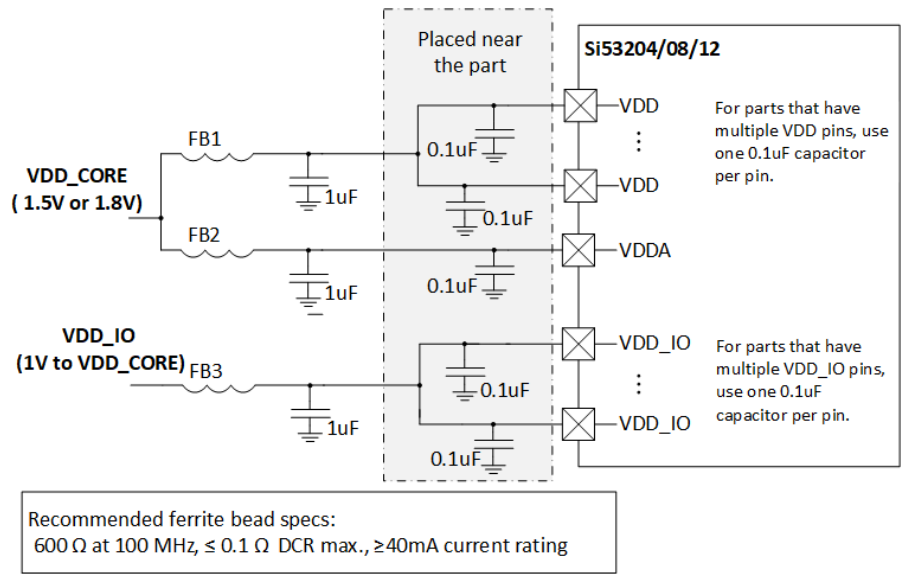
Placed near the part

Si53204/08/12

VDD_CORE
( 1.5V or 1.8V)

FB1

1uF

0.1uF

0.1uF

VDD

⋮

VDD

For parts that have multiple VDD pins, use one 0.1uF capacitor per pin.

FB2

1uF

0.1uF

VDDA

VDD_IO
(1V to VDD_CORE)

FB3

1uF

0.1uF

0.1uF

VDD_IO

⋮

VDD_IO

For parts that have multiple VDD_IO pins, use one 0.1uF capacitor per pin.

Recommended ferrite bead specs:
600 Ω at 100 MHz, ≤ 0.1 Ω DCR max., ≥40mA current rating